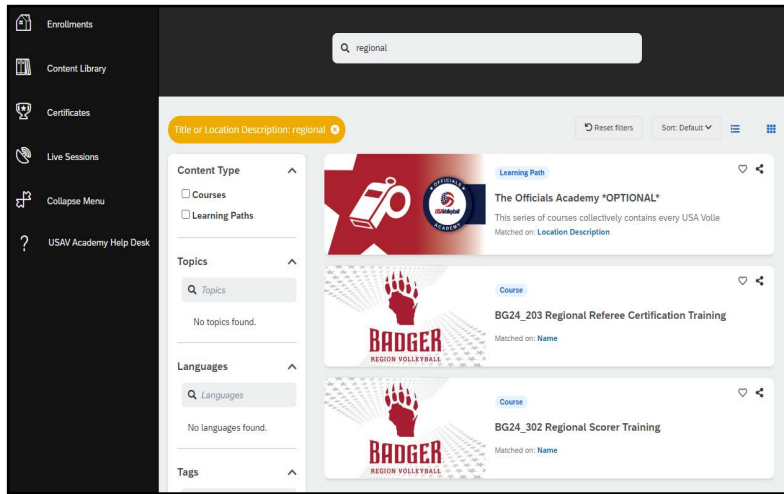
Enrollments

Content Library

Certificates

Live Sessions

Collapse Menu

USAV Academy Help Desk

regional

Title or Location Description: regional

Reset filters

Sort: Default

Content Type

Courses

Learning Paths

Topics

Topics

No topics found.

Languages

Languages

No languages found.

Tags

OFFICIALS USA Volleyball ACADEMY

Learning Path

The Officials Academy *OPTIONAL*

This series of courses collectively contains every USA Volle

Matched on: Location Description

BADGER REGION VOLLEYBALL

Course

BG24_203 Regional Referee Certification Training

Matched on: Name

BADGER REGION VOLLEYBALL

Course

BG24_302 Regional Scorer Training

Matched on: Name